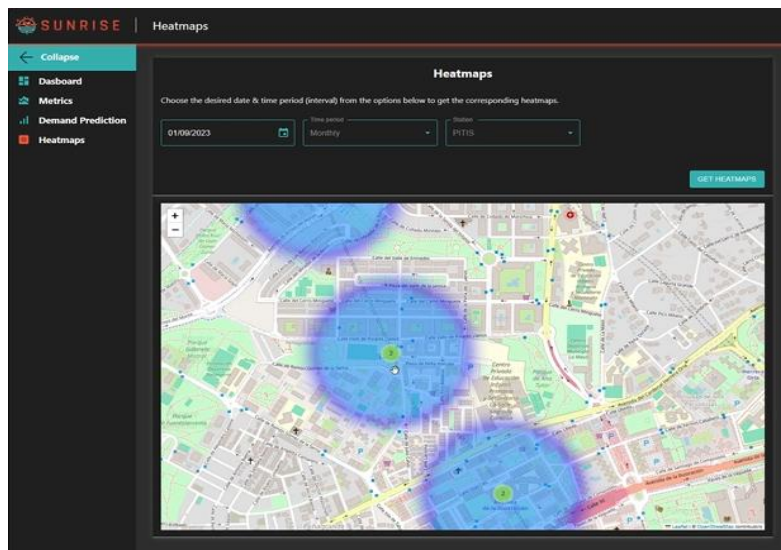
SUNRISE | Heatmaps

Collapse
Dasboard
Metrics
Demand Prediction
Heatmaps

Heatmaps

Choose the desired date & time period (interval) from the options below to get the corresponding heatmaps.

01/09/2023

Time period
Monthly

Station
PITIS

GET HEATMAPS

+
−

3

2

Leaflet | © OpenStreetMap contributors